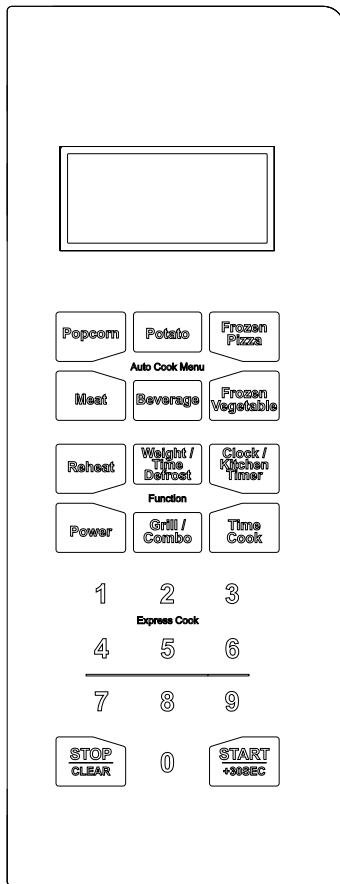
Popcorn
Potato
Frozen Pizza
Auto Cook Menu
Meat
Beverage
Frozen Vegetable

Reheat
Weight / Time Defrost
Clock / Kitchen Timer
Function
Power
Grill / Combo
Time Cook

1
2
3
Express Cook
4
5
6
7
8
9

STOP
CLEAR
0
START
+30SEC